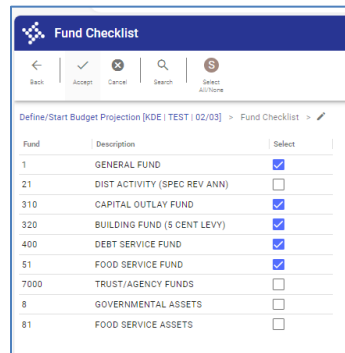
Fund Checklist

Back Accept Cancel Search Select All/None

Define/Start Budget Projection [KDE | TEST | 02/03] > Fund Checklist >

| Fund | Description | Select |
|---|---|---|
| 1 | GENERAL FUND | ☑ |
| 21 | DIST ACTIVITY (SPEC REV ANN) | ☐ |
| 310 | CAPITAL OUTLAY FUND | ☑ |
| 320 | BUILDING FUND (5 CENT LEVY) | ☑ |
| 400 | DEBT SERVICE FUND | ☑ |
| 51 | FOOD SERVICE FUND | ☑ |
| 7000 | TRUST/AGENCY FUNDS | ☐ |
| 8 | GOVERNMENTAL ASSETS | ☐ |
| 81 | FOOD SERVICE ASSETS | ☐ |